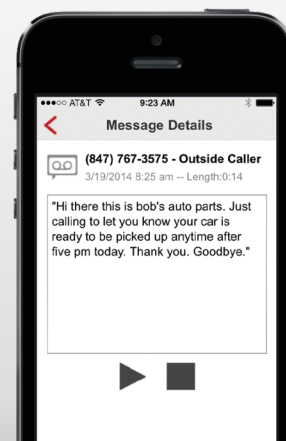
●●●○○ AT&T 9:23 AM

Message Details

(847) 767-3575 - Outside Caller
3/19/2014 8:25 am -- Length:0:14

"Hi there this is bob's auto parts. Just calling to let you know your car is ready to be picked up anytime after five pm today. Thank you. Goodbye."